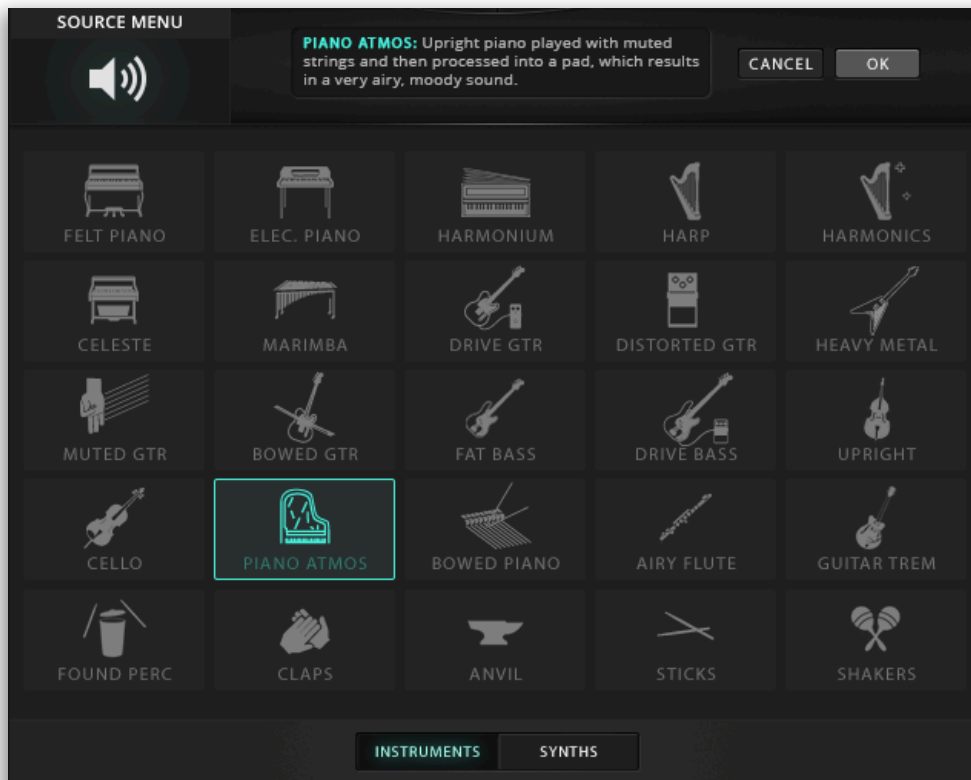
SOURCE MENU

PIANO ATMOS: Upright piano played with muted strings and then processed into a pad, which results in a very airy, moody sound.

CANCEL
OK

| FELT PIANO | ELEC. PIANO | HARMONIUM | HARP | HARMONICS |
|---|---|---|---|---|
| CELESTE | MARIMBA | DRIVE GTR | DISTORTED GTR | HEAVY METAL |
| MUTED GTR | BOWED GTR | FAT BASS | DRIVE BASS | UPRIGHT |
| CELLO | PIANO ATMOS | BOWED PIANO | AIRY FLUTE | GUITAR TREM |
| FOUND PERC | CLAPS | ANVIL | STICKS | SHAKERS |

INSTRUMENTS
SYNTHS